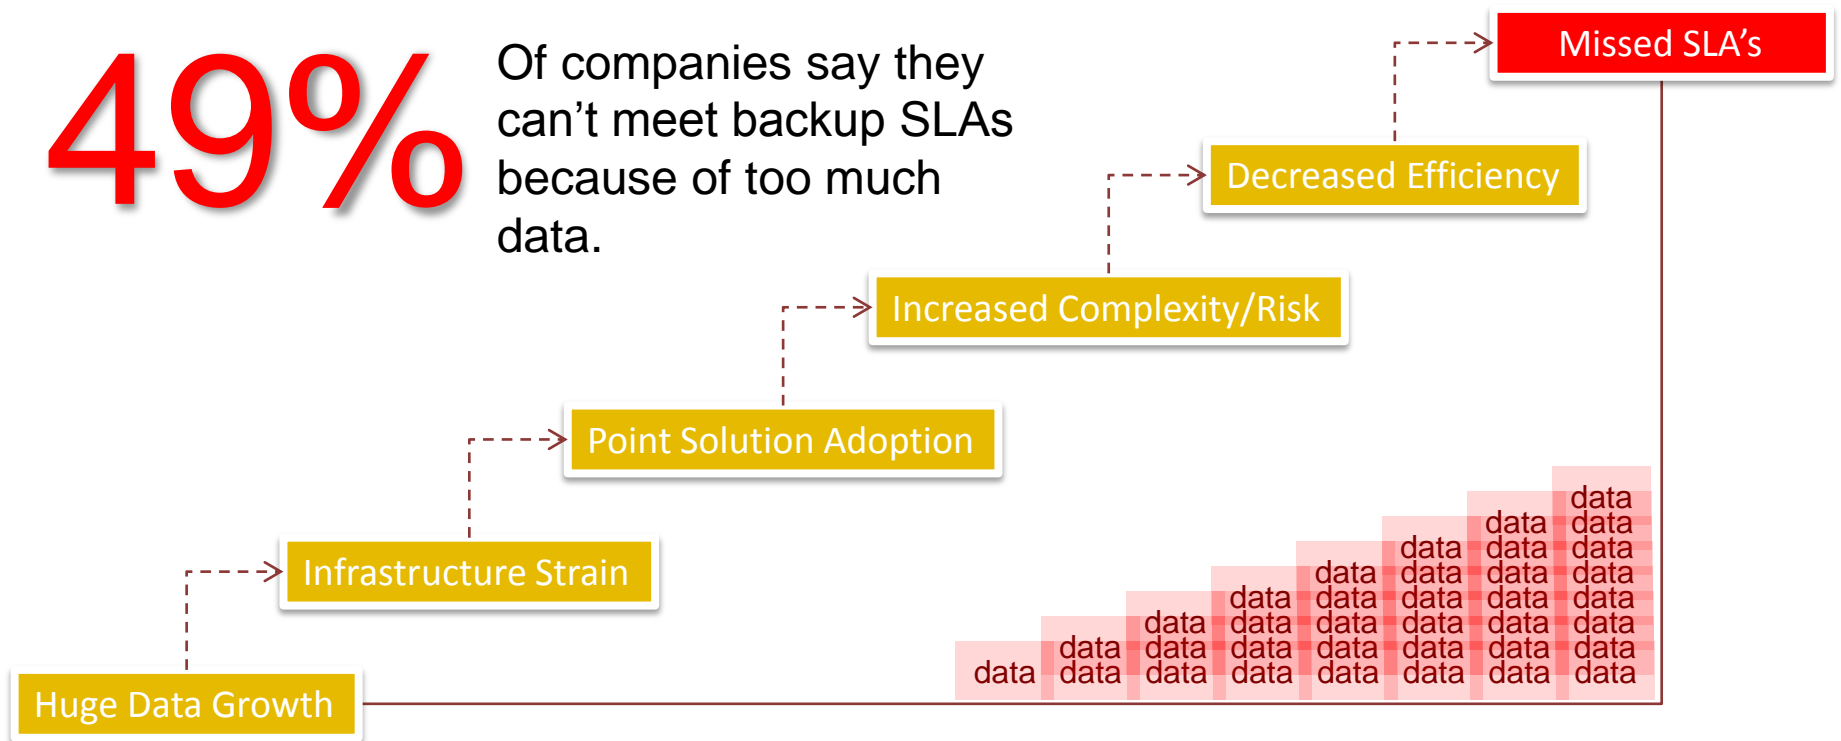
49%

Of companies say they can’t meet backup SLAs because of too much data.

Missed SLA’s

Decreased Efficiency

Increased Complexity/Risk

Point Solution Adoption

Infrastructure Strain

Huge Data Growth

data
data data
data data data
data data data data
data data data data data
data data data data data data
data data data data data data data
data data data data data data data data